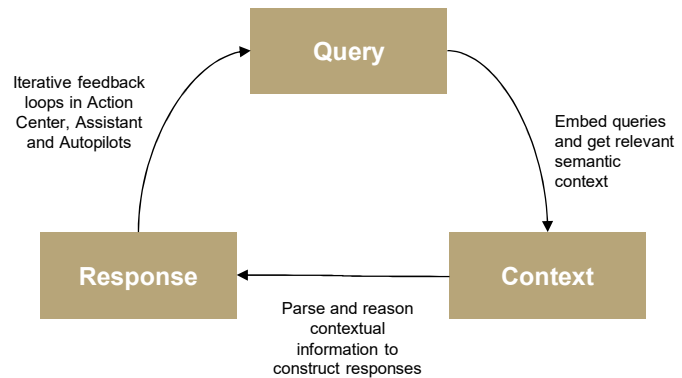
Query

Embed queries and get relevant semantic context

Context

Parse and reason contextual information to construct responses

Response

Iterative feedback loops in Action Center, Assistant and Autopilots